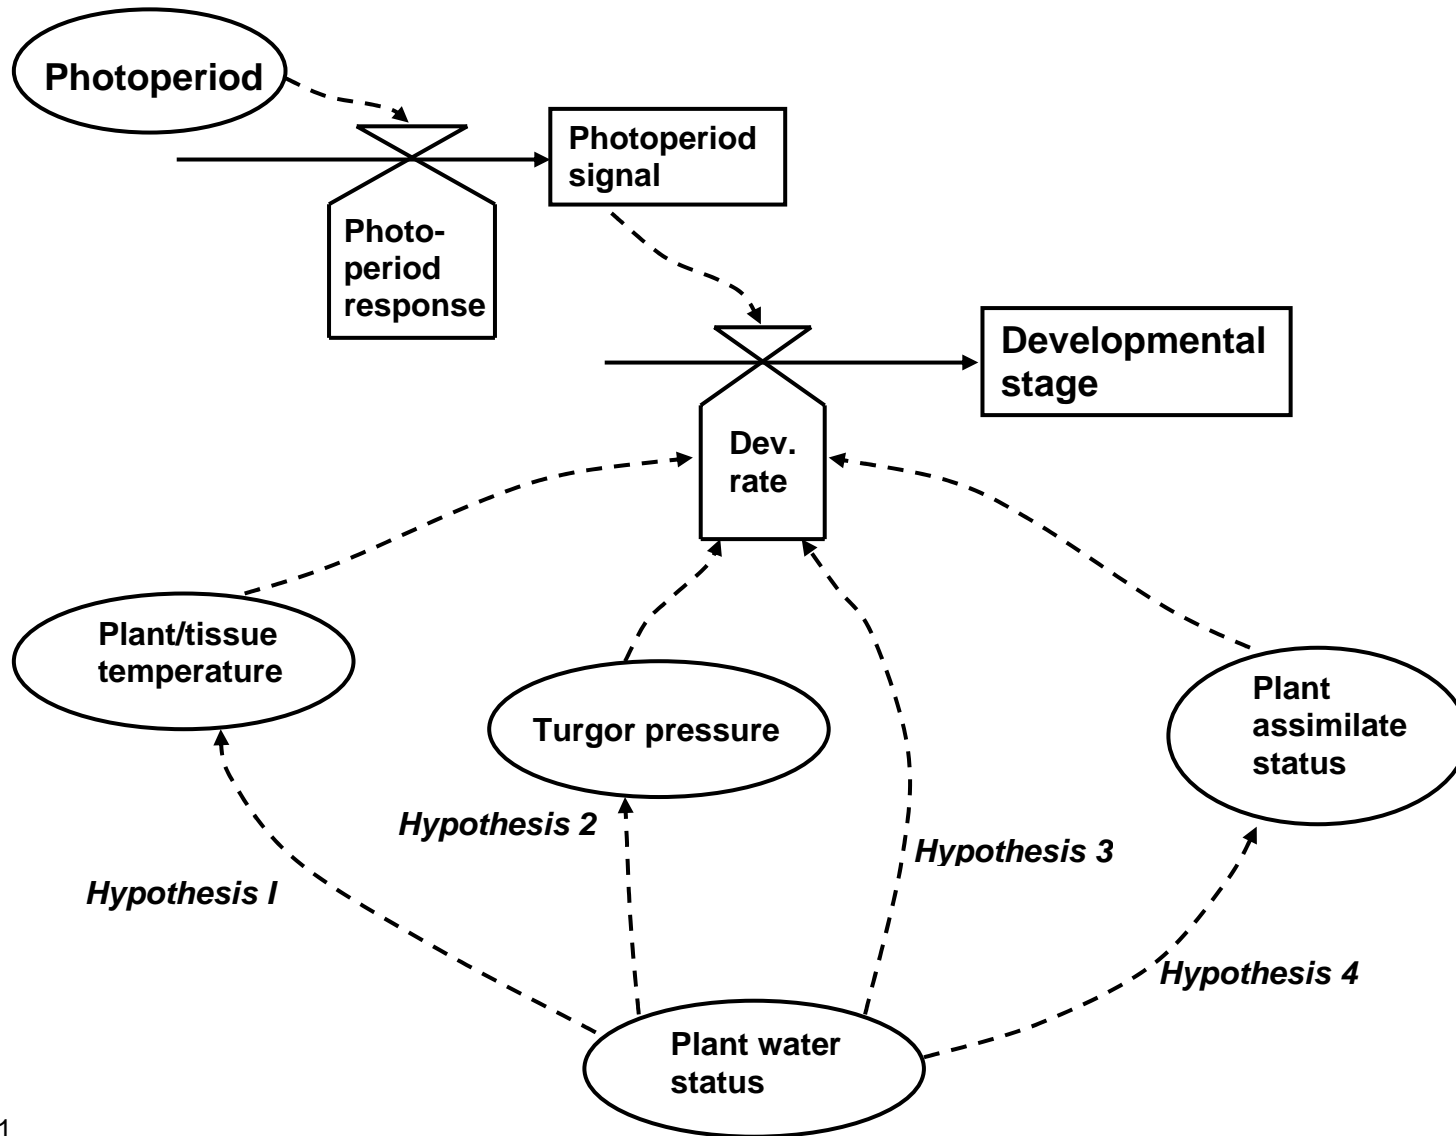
Photoperiod

Photoperiod signal

Photoperiod response

Developmental stage

Dev. rate

Plant/tissue temperature

Turgor pressure

Plant assimilate status

Hypothesis 2

Hypothesis 3

Hypothesis I

Hypothesis 4

Plant water status

1